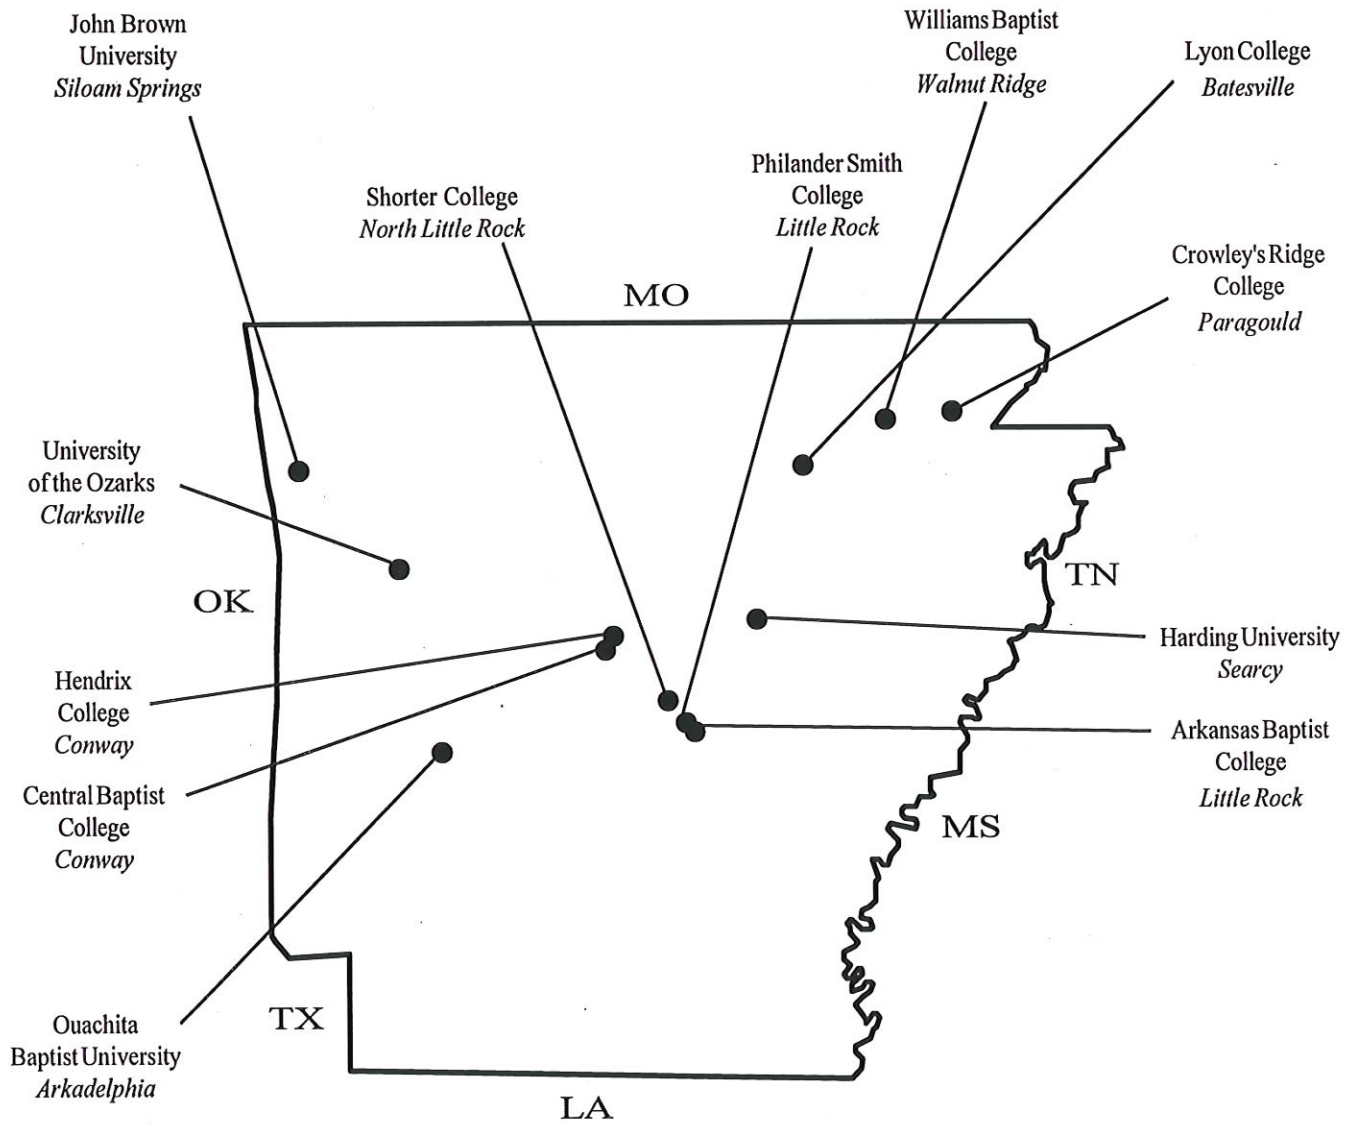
John Brown University
*Siloam Springs*

Shorter College
*North Little Rock*

Philander Smith College
*Little Rock*

Williams Baptist College
*Walnut Ridge*

Lyon College
*Batesville*

Crowley's Ridge College
*Paragould*

MO

University of the Ozarks
*Clarksville*

OK

TN

Hendrix College
*Conway*

Harding University
*Searcy*

Central Baptist College
*Conway*

Arkansas Baptist College
*Little Rock*

MS

Ouachita Baptist University
*Arkadelphia*

TX

LA